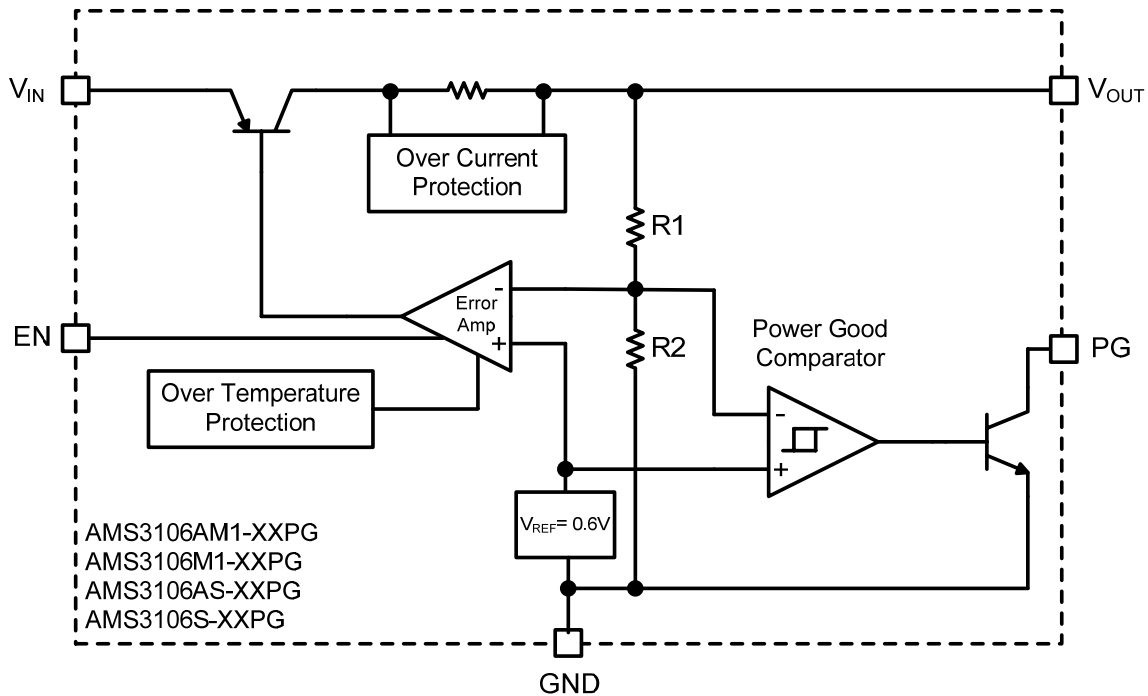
$V_{IN}$

$V_{OUT}$

Over Current Protection

R1

EN

Error Amp

-

+

R2

Power Good Comparator

PG

Over Temperature Protection

-

+

$V_{REF}$= 0.6V

AMS3106AM1-XXPG
AMS3106M1-XXPG
AMS3106AS-XXPG
AMS3106S-XXPG

GND